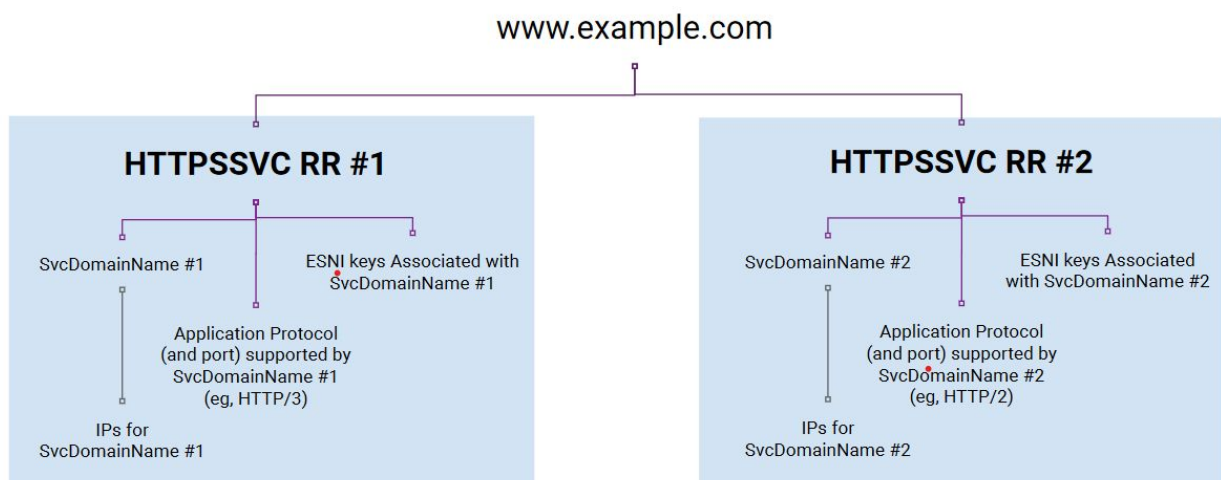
www.example.com

HTTPSSVC RR #1

SvcDomainName #1

ESNI keys Associated with SvcDomainName #1

Application Protocol (and port) supported by SvcDomainName #1 (eg, HTTP/3)

IPs for SvcDomainName #1

HTTPSSVC RR #2

SvcDomainName #2

ESNI keys Associated with SvcDomainName #2

Application Protocol (and port) supported by SvcDomainName #2 (eg, HTTP/2)

IPs for SvcDomainName #2